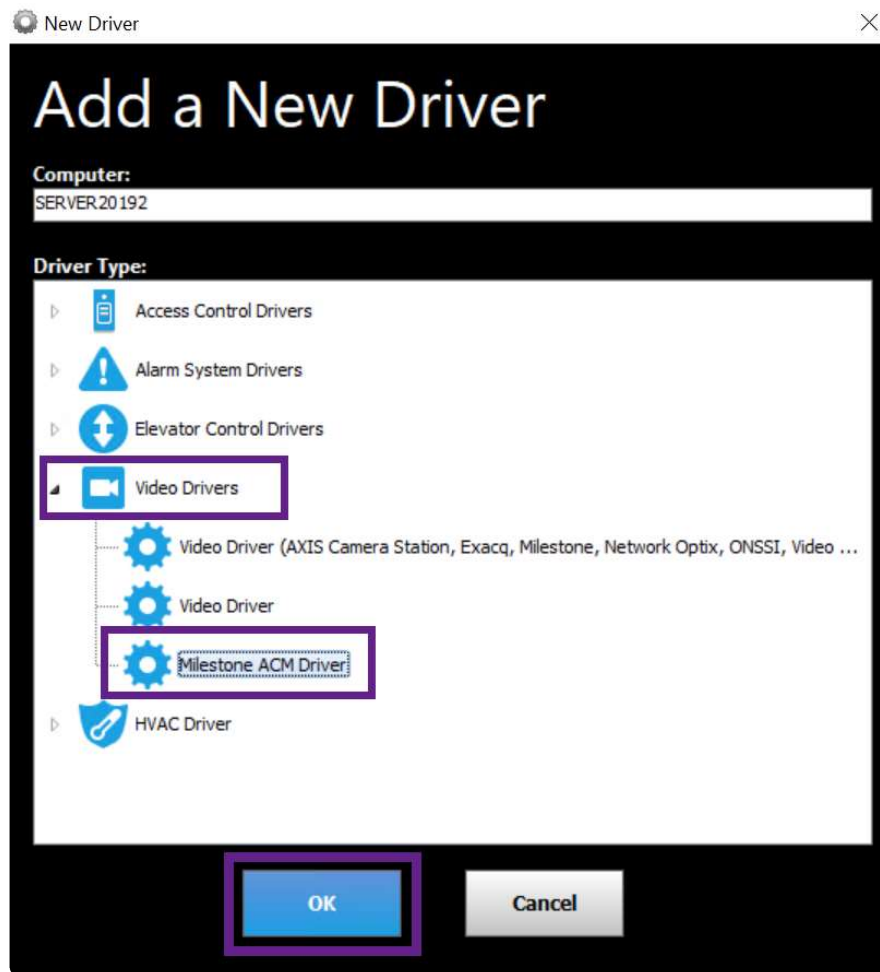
New Driver

Add a New Driver

Computer:
SERVER20192

Driver Type:
Access Control Drivers
Alarm System Drivers
Elevator Control Drivers
Video Drivers
Video Driver (AXIS Camera Station, Exacq, Milestone, Network Optix, ONSSI, Video ...
Video Driver
Milestone ACM Driver
HVAC Driver

OK
Cancel